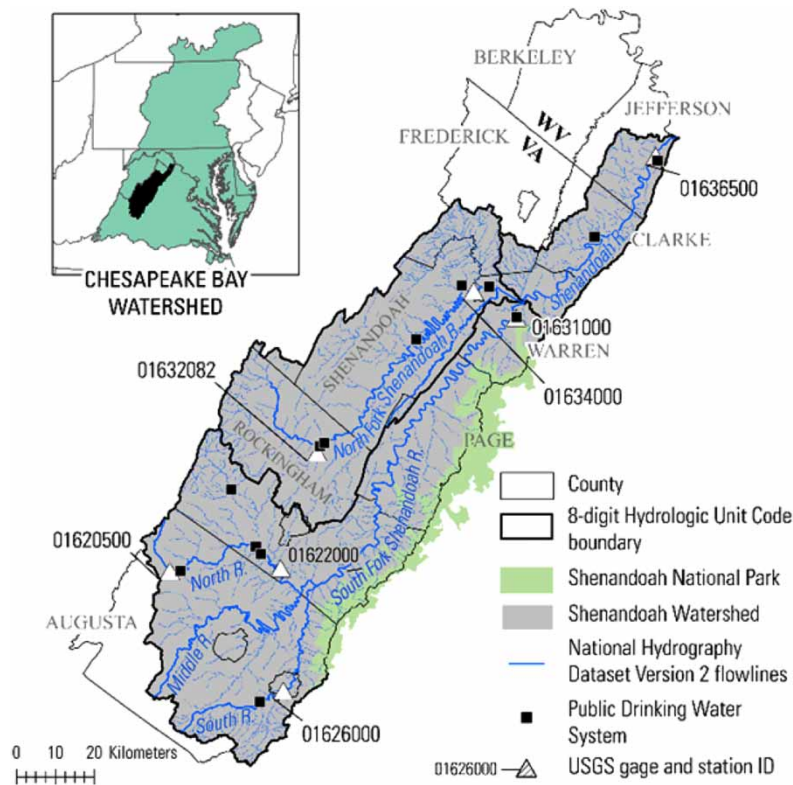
CHESAPEAKE BAY WATERSHED

BERKELEY

JEFFERSON

FREDERICK

WV

VA

01636500

CLARKE

Shenandoah R.

SHENANDOAH

01631000

WARREN

01634000

01632082

North Fork Shenandoah R.

ROCKINGHAM

PAGE

South Fork Shenandoah R.

01620500

01622000

North R.

AUGUSTA

Middle R.

South R.

01626000

0 10 20 Kilometers

County

8-digit Hydrologic Unit Code boundary

Shenandoah National Park

Shenandoah Watershed

National Hydrography Dataset Version 2 flowlines

Public Drinking Water System

01626000 USGS gage and station ID